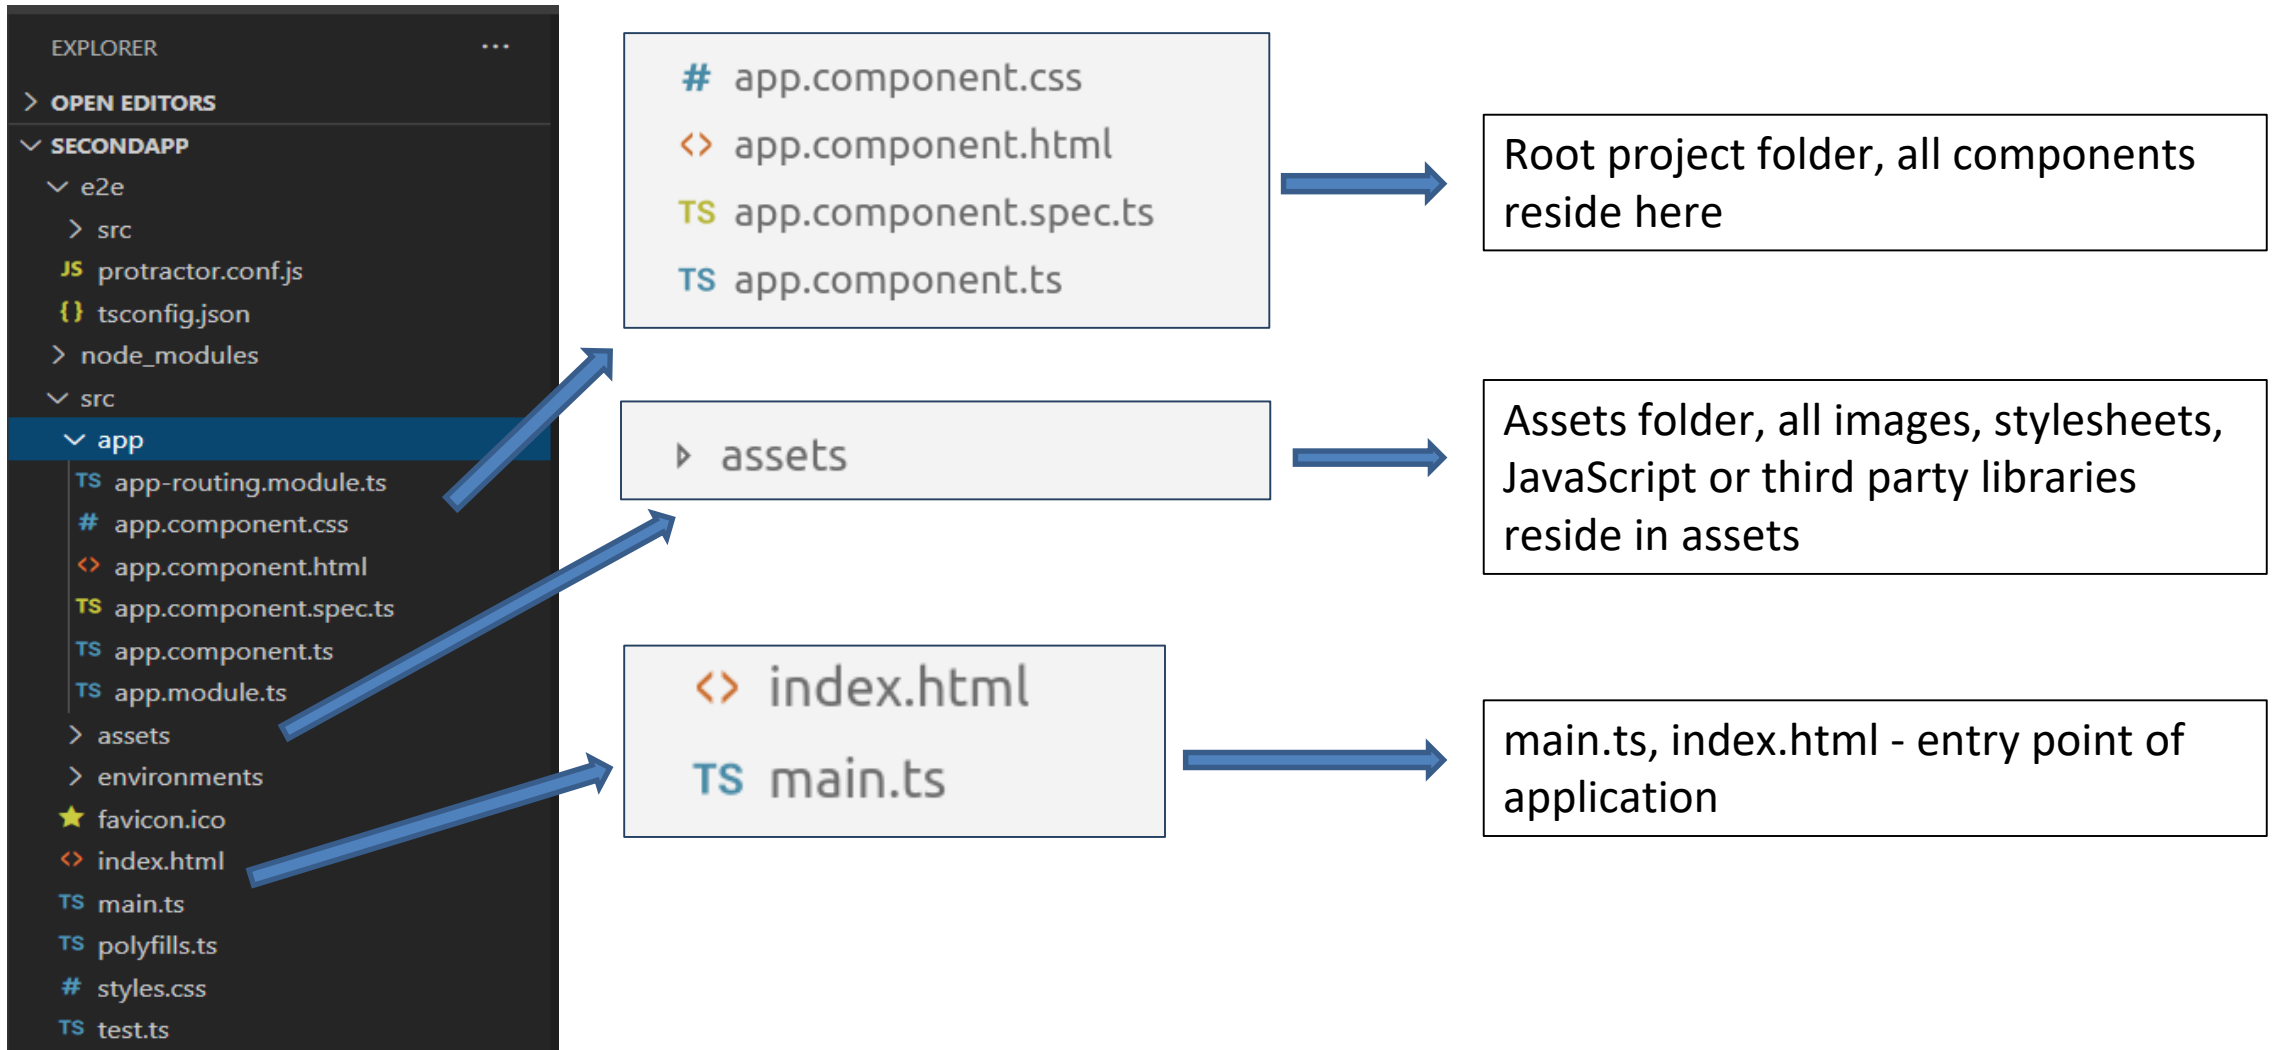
EXPLORER ...

OPEN EDITORS

SECONDAPP

e2e

src

JS protractor.conf.js

{} tsconfig.json

node_modules

src

app

TS app-routing.module.ts

# app.component.css

<> app.component.html

TS app.component.spec.ts

TS app.component.ts

TS app.module.ts

assets

environments

favicon.ico

<> index.html

TS main.ts

TS polyfills.ts

# styles.css

TS test.ts

# app.component.css

<> app.component.html

TS app.component.spec.ts

TS app.component.ts

Root project folder, all components reside here

assets

Assets folder, all images, stylesheets, JavaScript or third party libraries reside in assets

<> index.html

TS main.ts

main.ts, index.html - entry point of application